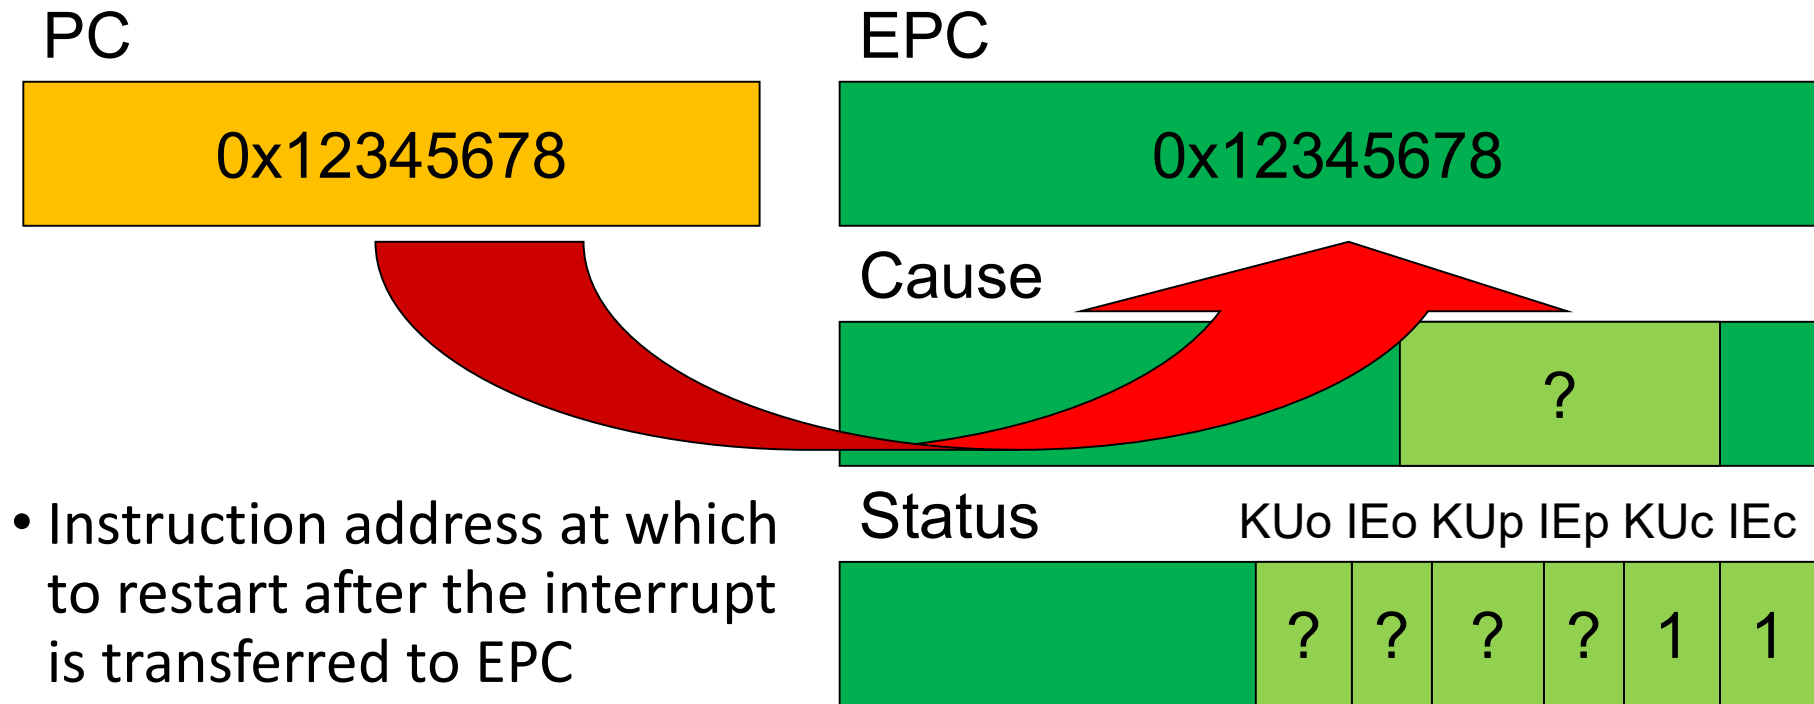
PC

0x12345678

EPC

0x12345678

Cause

?

• Instruction address at which to restart after the interrupt is transferred to EPC

Status

KUo IEo KUp IEp KUc IEc

| | ? | ? | ? | ? | 1 | 1 |
|---|---|---|---|---|---|---|